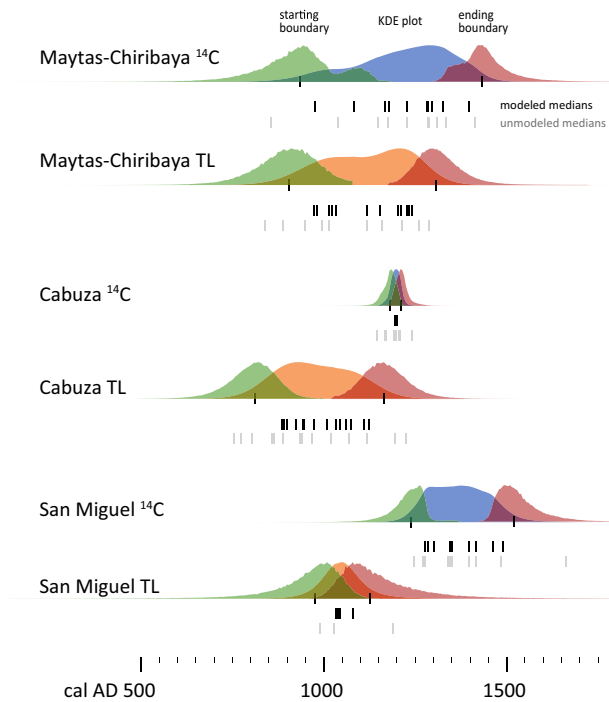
starting boundary

KDE plot

ending boundary

Maytas-Chiribaya $^{14}$C

modeled medians

unmodeled medians

Maytas-Chiribaya TL

Cabuza $^{14}$C

Cabuza TL

San Miguel $^{14}$C

San Miguel TL

cal AD 500

1000

1500